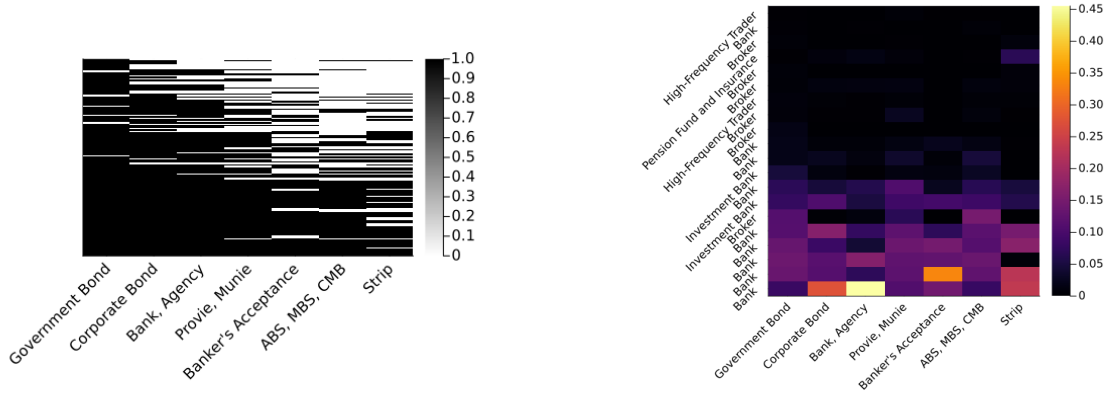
1.0
0.9
0.8
0.7
0.6
0.5
0.4
0.3
0.2
0.1
0

Government Bond
Corporate Bond
Bank, Agency
Provie, Munie
Banker's Acceptance
ABS, MBS, CMB
Strip

High-Frequency Trader
Bank
Broker
Pension Fund and Insurance
Broker
High-Frequency Trader
Broker
Bank
Bank
Investment Bank
Bank
Investment Bank
Broker
Bank
Bank
Bank
Bank

0.45
0.40
0.35
0.30
0.25
0.20
0.15
0.10
0.05
0

Government Bond
Corporate Bond
Bank, Agency
Provie, Munie
Banker's Acceptance
ABS, MBS, CMB
Strip